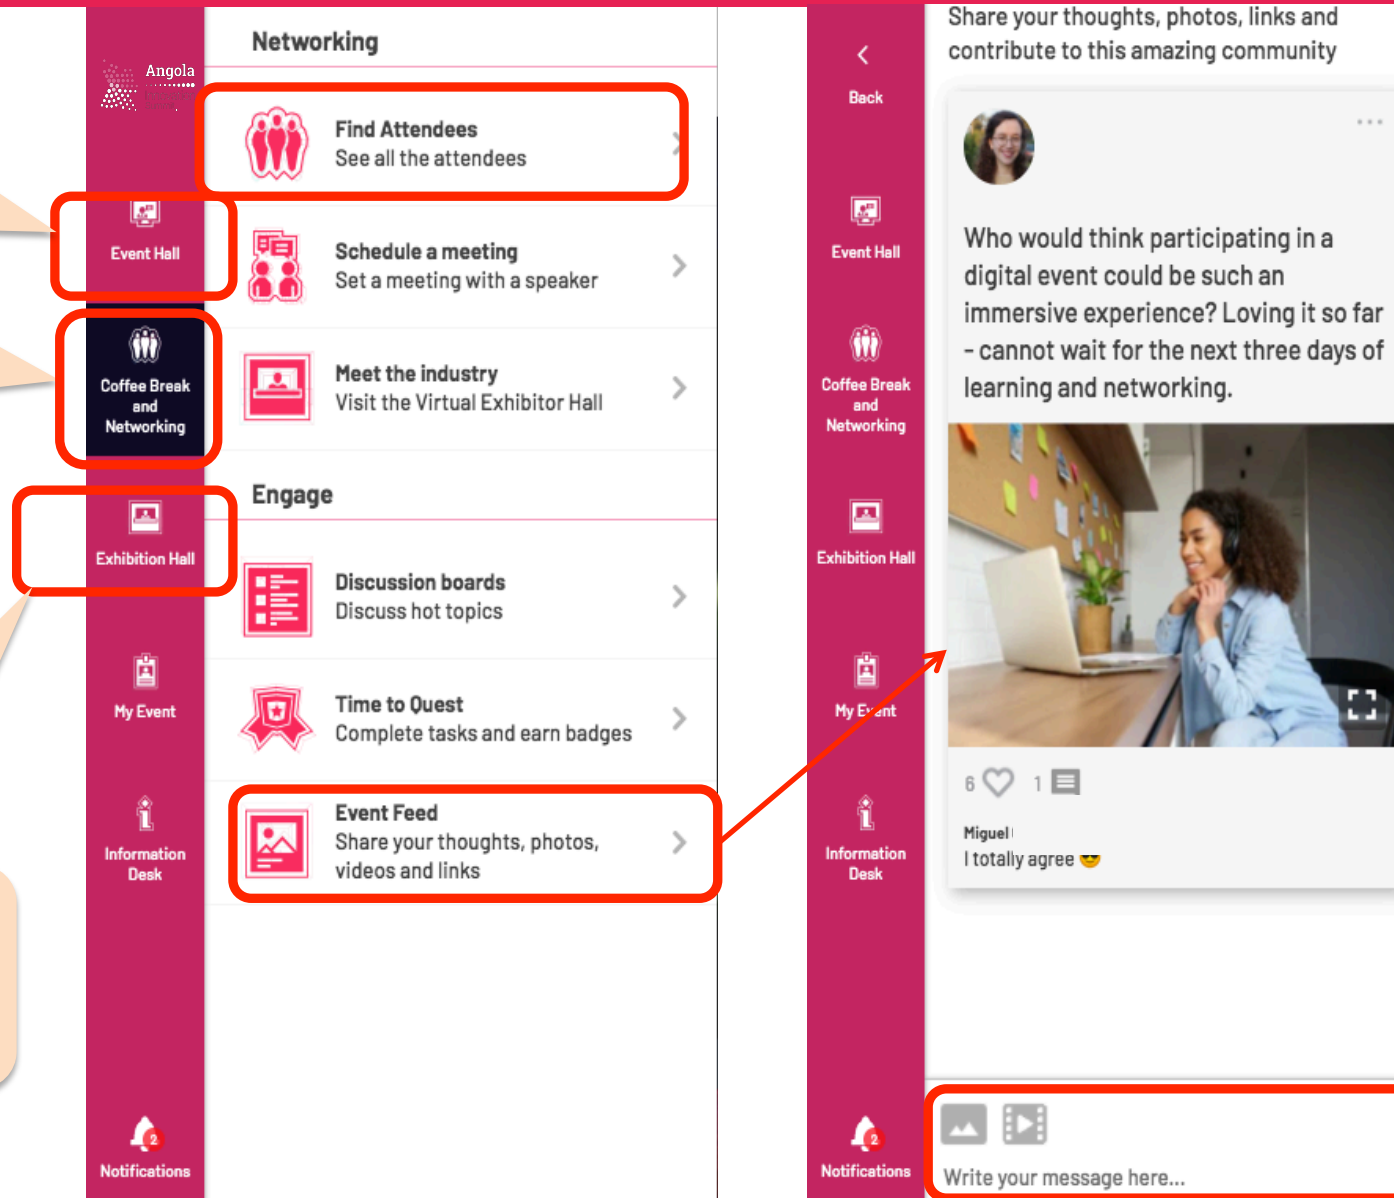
Angola

Event Hall

Coffee Break and Networking

Exhibition Hall

My Event

Information Desk

2
Notifications

Networking

Find Attendees
See all the attendees

Schedule a meeting
Set a meeting with a speaker

Meet the industry
Visit the Virtual Exhibitor Hall

Engage

Discussion boards
Discuss hot topics

Time to Quest
Complete tasks and earn badges

Event Feed
Share your thoughts, photos, videos and links

Back

Event Hall

Coffee Break and Networking

Exhibition Hall

My Event

Information Desk

2
Notifications

Share your thoughts, photos, links and contribute to this amazing community

...

Who would think participating in a digital event could be such an immersive experience? Loving it so far - cannot wait for the next three days of learning and networking.

6 1

Miguel
I totally agree 😎

Write your message here...